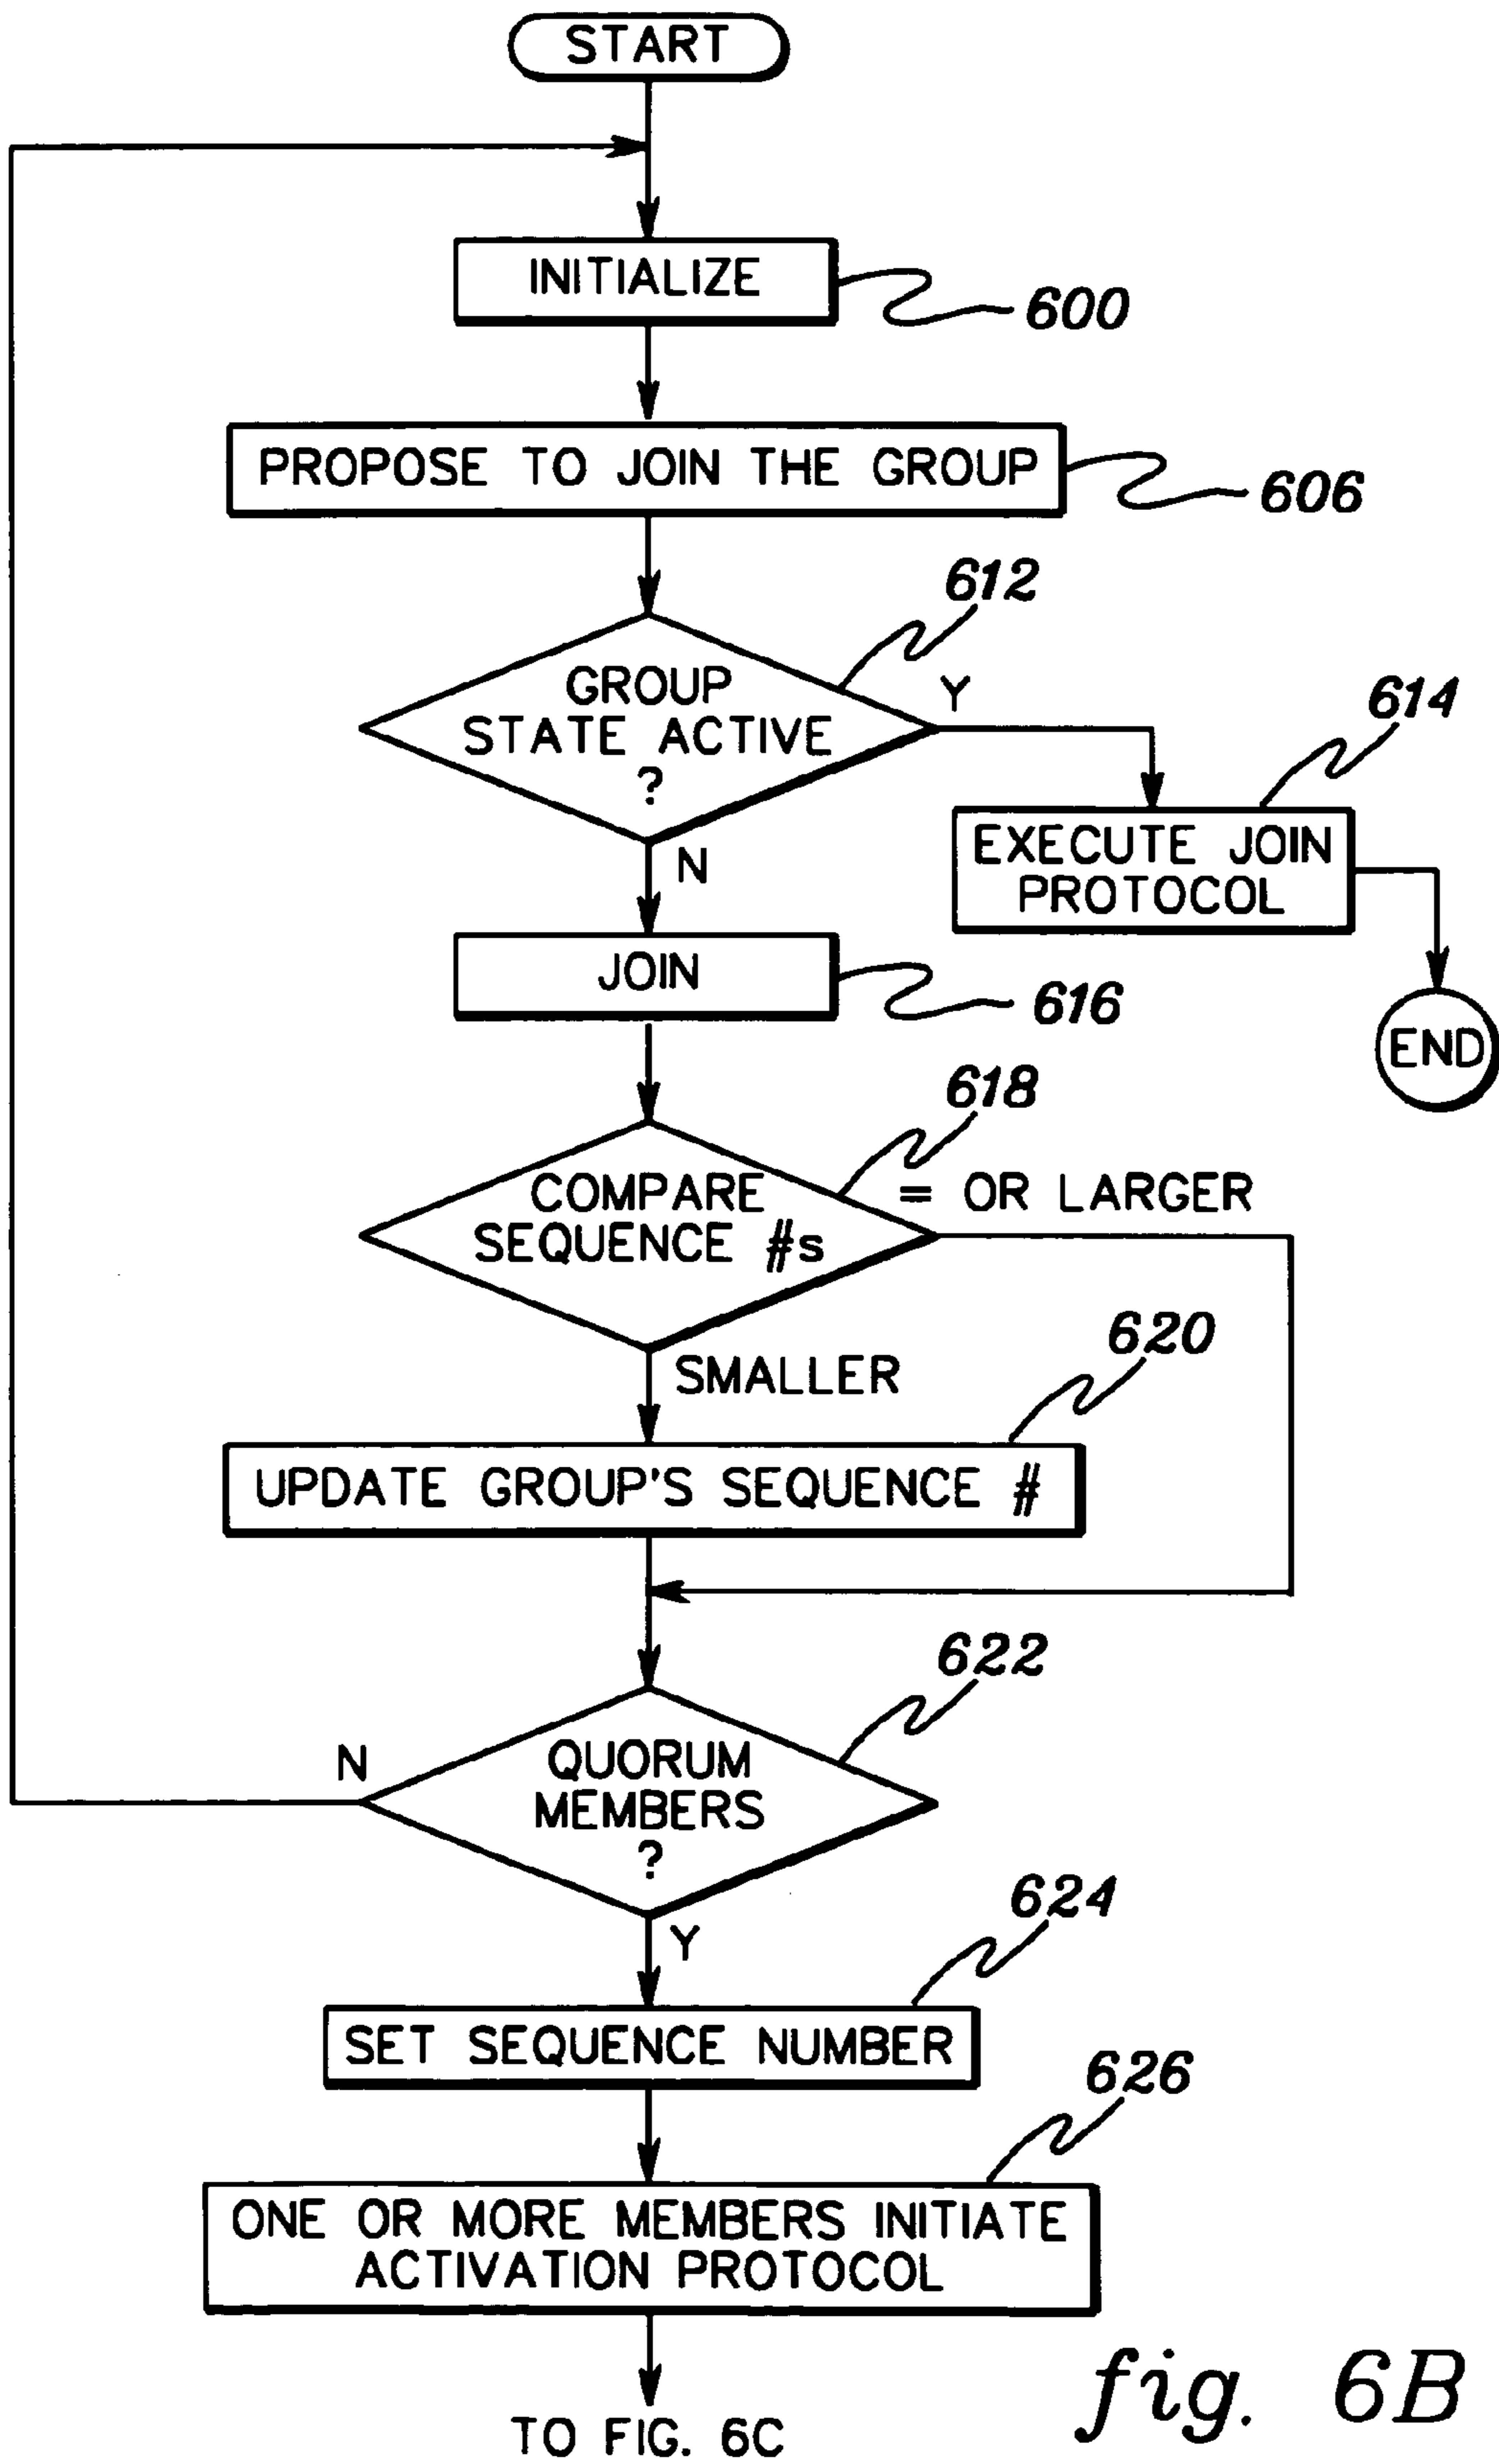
START

INITIALIZE

600

PROPOSE TO JOIN THE GROUP

606

612

GROUP STATE ACTIVE ?

Y

614

EXECUTE JOIN PROTOCOL

END

N

JOIN

616

618

COMPARE SEQUENCE #s

= OR LARGER

SMALLER

620

UPDATE GROUP'S SEQUENCE #

622

N

QUORUM MEMBERS ?

Y

624

SET SEQUENCE NUMBER

626

ONE OR MORE MEMBERS INITIATE ACTIVATION PROTOCOL

TO FIG. 6C

fig. 6B